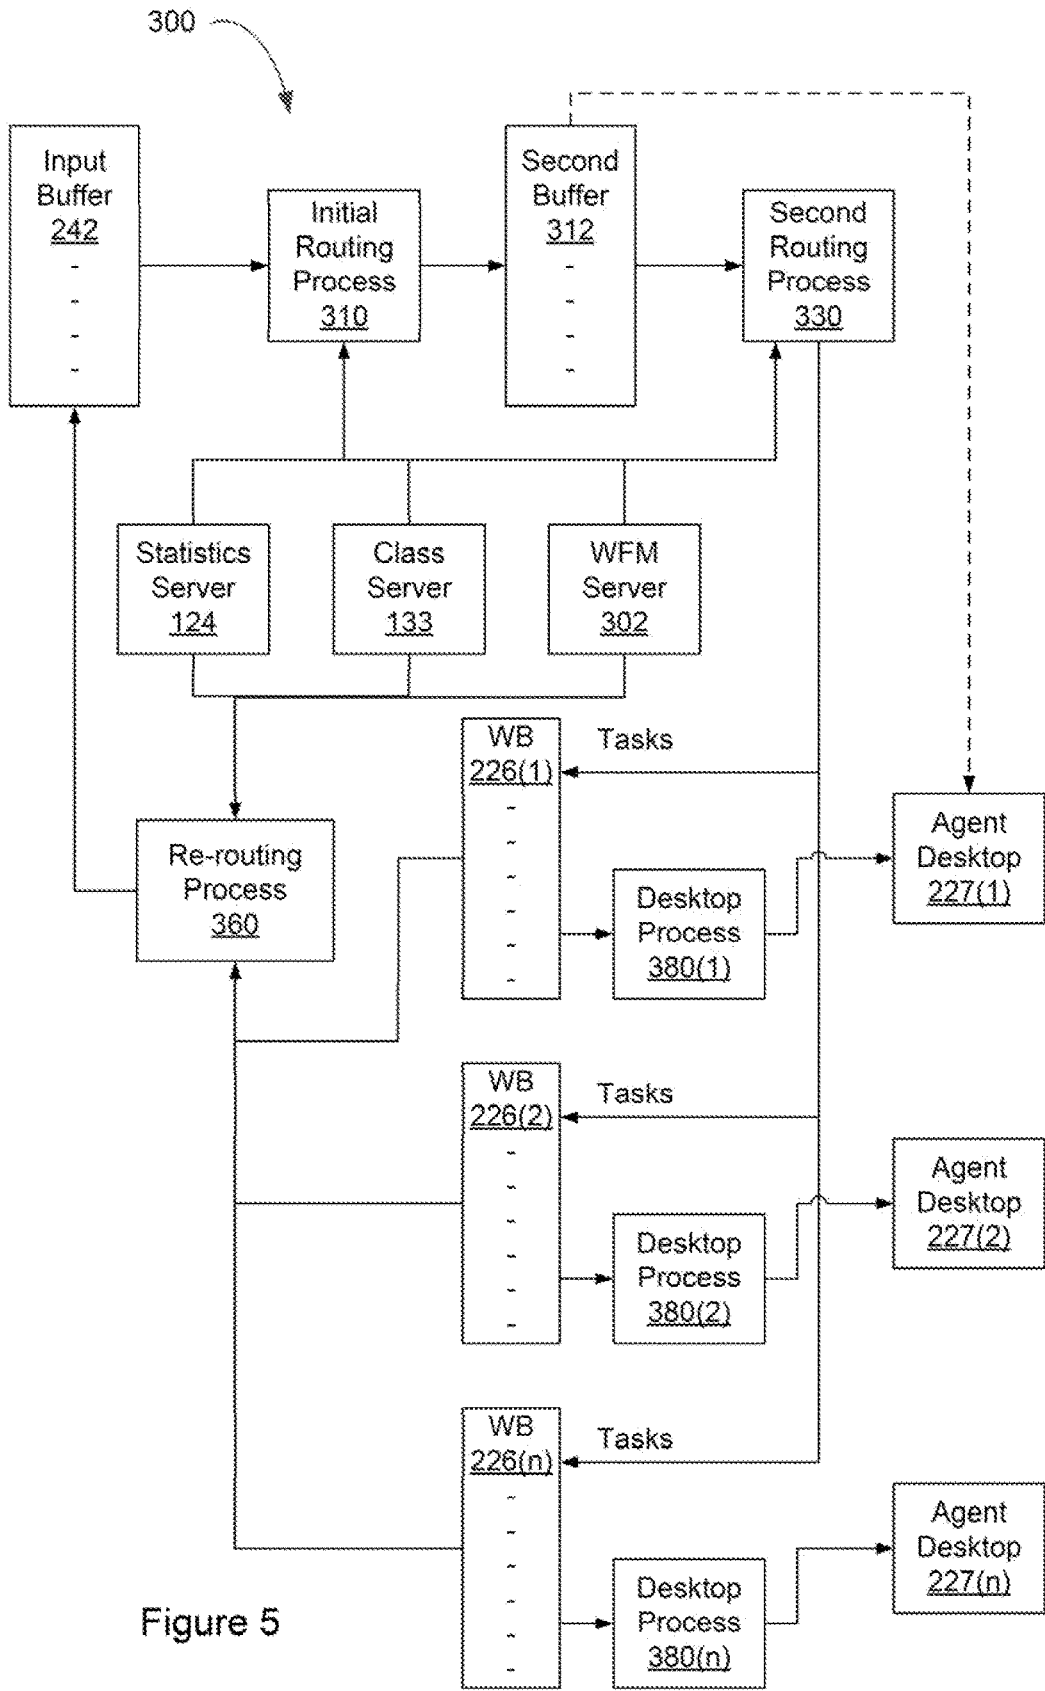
300

Input Buffer 242
-
-
-
-

Initial Routing Process 310

Second Buffer 312
-
-
-
-

Second Routing Process 330

Statistics Server 124

Class Server 133

WFM Server 302

Re-routing Process 360

WB 226(1)
-
-
-
-
-
-

Tasks

Desktop Process 380(1)

Agent Desktop 227(1)

WB 226(2)
-
-
-
-
-
-

Tasks

Desktop Process 380(2)

Agent Desktop 227(2)

WB 226(n)
-
-
-
-
-
-

Tasks

Desktop Process 380(n)

Agent Desktop 227(n)

Figure 5